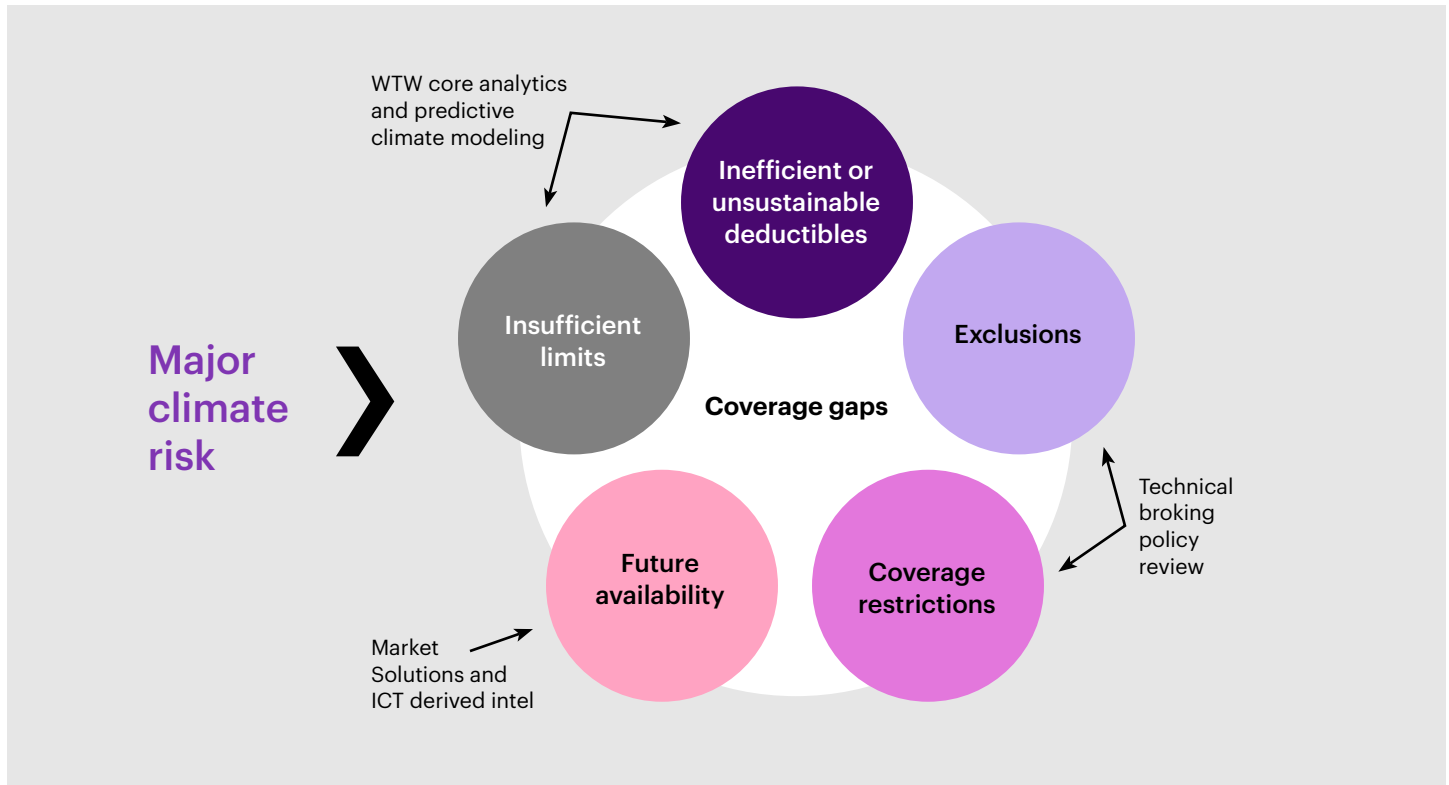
Major climate risk

WTW core analytics and predictive climate modeling

Inefficient or unsustainable deductibles

Insufficient limits

Exclusions

Coverage gaps

Technical broking policy review

Coverage restrictions

Future availability

Market Solutions and ICT derived intel